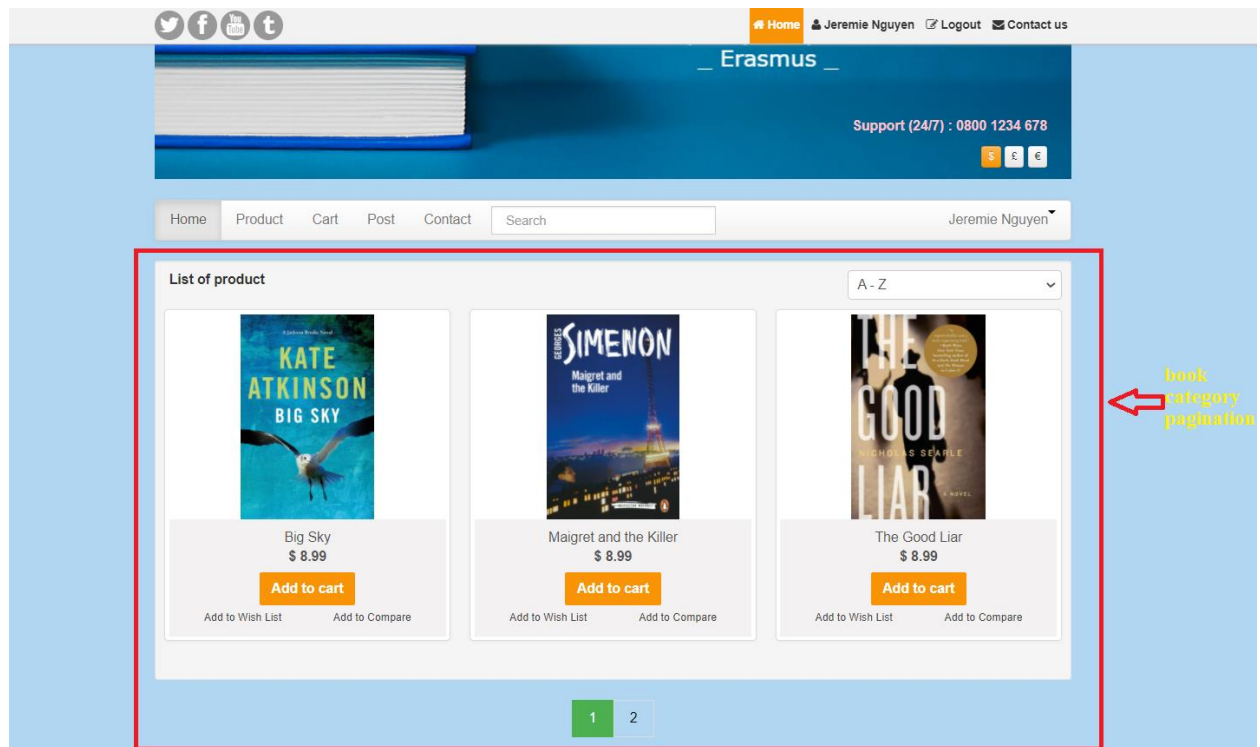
You Tube t

Home Jeremie Nguyen Logout Contact us

_ Erasmus _

Support (24/7) : 0800 1234 678

$ £ €

Home Product Cart Post Contact Search Jeremie Nguyen

List of product

A - Z

A Jackson Brodie Novel
KATE ATKINSON
BIG SKY

Big Sky
$ 8.99
Add to cart
Add to Wish List Add to Compare

GEORGES SIMENON
Maigret and the Killer

Maigret and the Killer
$ 8.99
Add to cart
Add to Wish List Add to Compare

THE GOOD LIAR
NICHOLAS SEARLE
A NOVEL

The Good Liar
$ 8.99
Add to cart
Add to Wish List Add to Compare

book category pagination

1 2